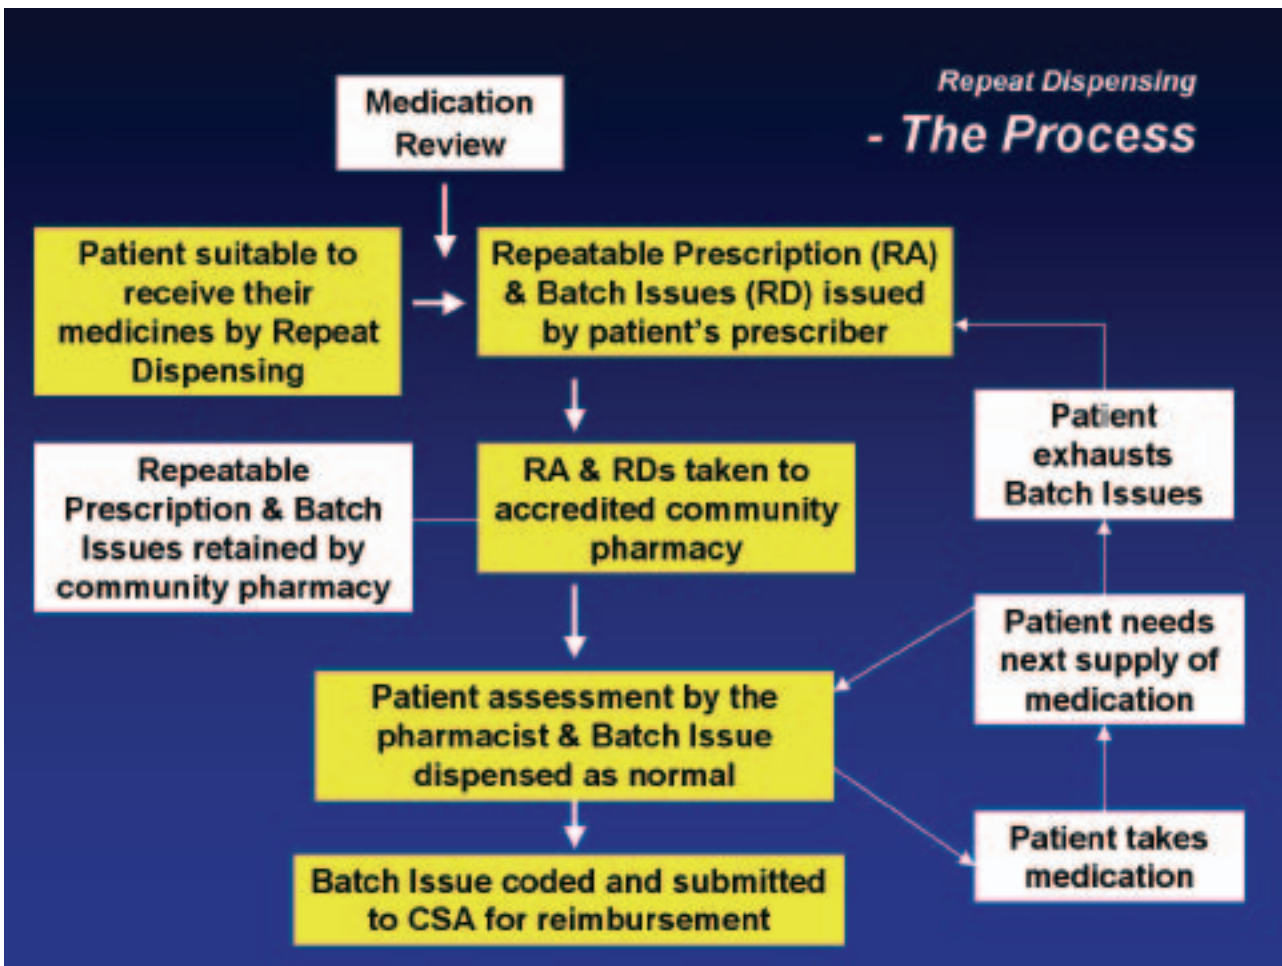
Repeat Dispensing
- The Process

Medication Review

Patient suitable to receive their medicines by Repeat Dispensing

Repeatable Prescription (RA) & Batch Issues (RD) issued by patient's prescriber

Repeatable Prescription & Batch Issues retained by community pharmacy

RA & RDs taken to accredited community pharmacy

Patient exhausts Batch Issues

Patient needs next supply of medication

Patient assessment by the pharmacist & Batch Issue dispensed as normal

Patient takes medication

Batch Issue coded and submitted to CSA for reimbursement